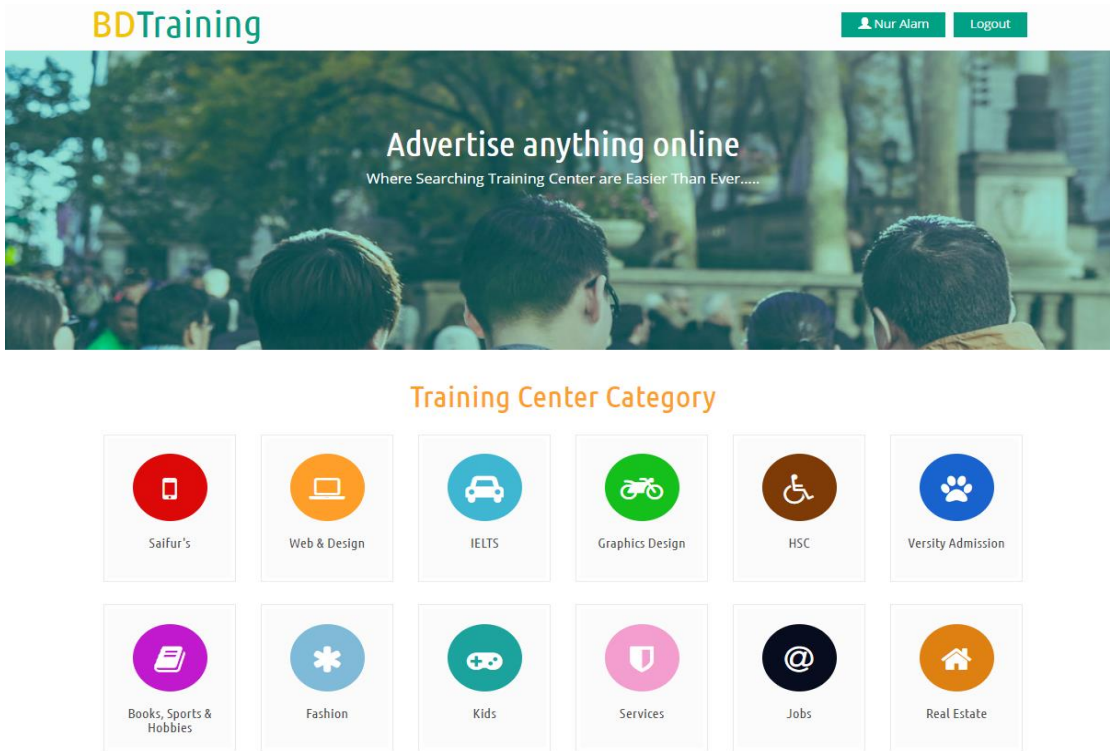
BDTraining

Nur Alam

Logout

Advertise anything online

Where Searching Training Center are Easier Than Ever.....

Training Center Category

Saifur's

Web & Design

IELTS

Graphics Design

HSC

Versity Admission

Books, Sports & Hobbies

Fashion

Kids

Services

Jobs

Real Estate